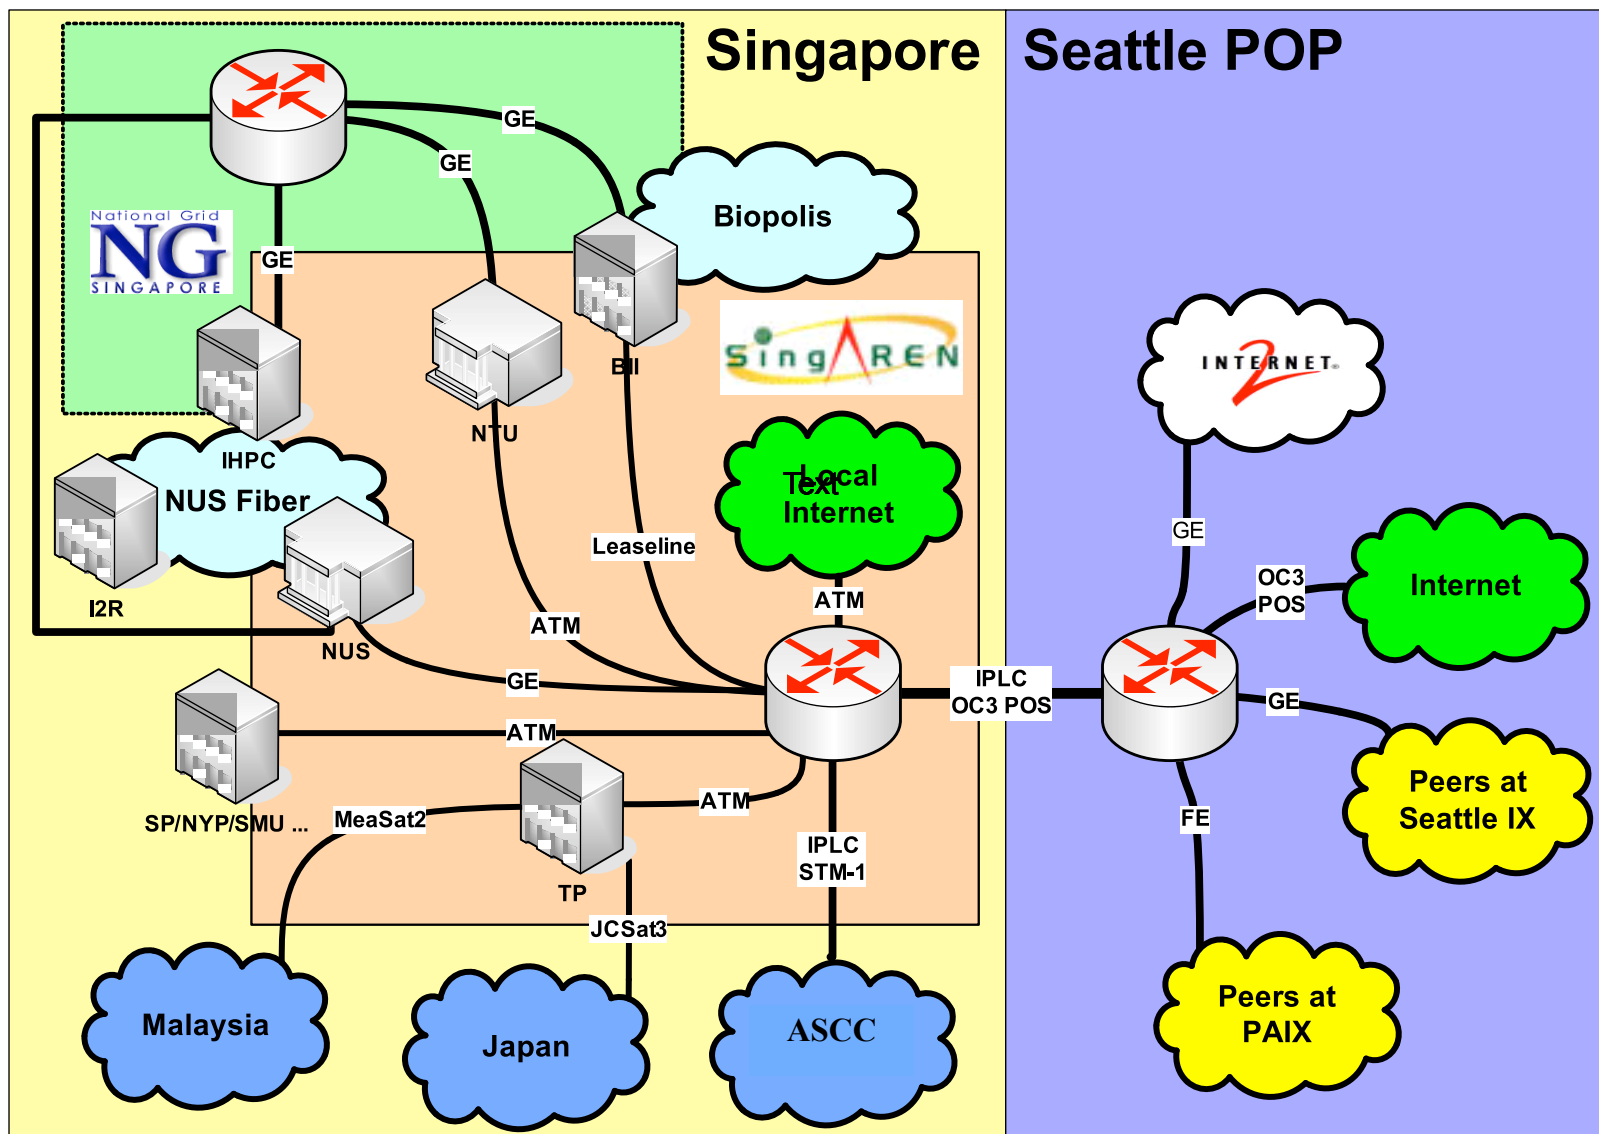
Singapore

Seattle POP

GE

GE

GE

Biopolis

National Grid NG SINGAPORE

BII

NTU

SingAREN

IHPC

NUS Fiber

I2R

NUS

Text Local Internet

Leaseline

ATM

ATM

GE

ATM

SP/NYP/SMU ...

MeaSat2

ATM

TP

IPLC STM-1

JCSat3

IPLC OC3 POS

INTERNET 2

GE

OC3 POS

Internet

GE

Peers at Seattle IX

FE

Peers at PAIX

Malaysia

Japan

ASCC